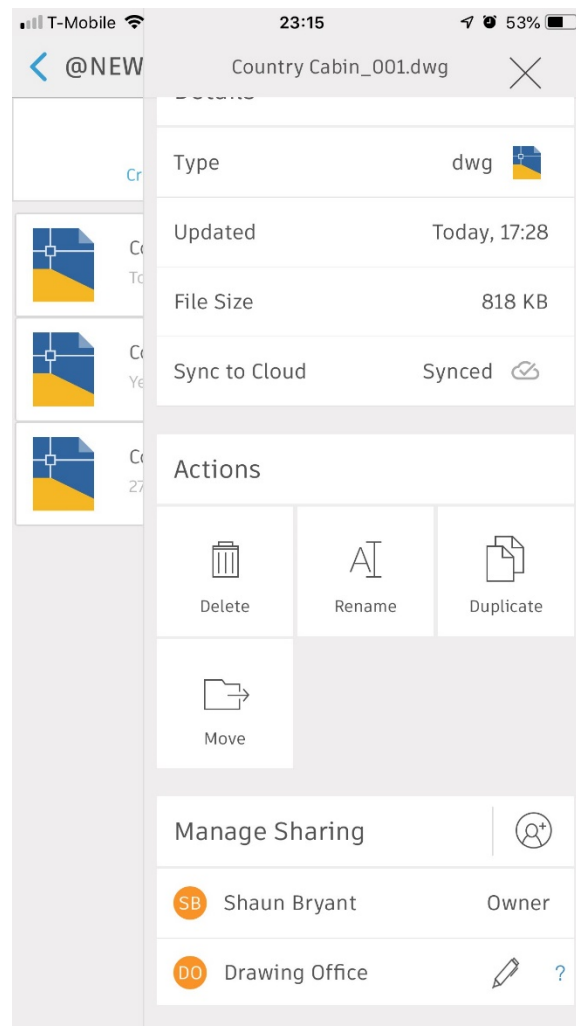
T-Mobile 23:15 53%

@NEW

Cr

Co
To

Co
Ye

Co
27

Country Cabin_001.dwg

Details

| | |
|---|---|
| Type | dwg |
| Updated | Today, 17:28 |
| File Size | 818 KB |
| Sync to Cloud | Synced |

Actions

Delete

Rename

Duplicate

Move

Manage Sharing

SB Shaun Bryant Owner

DO Drawing Office ?